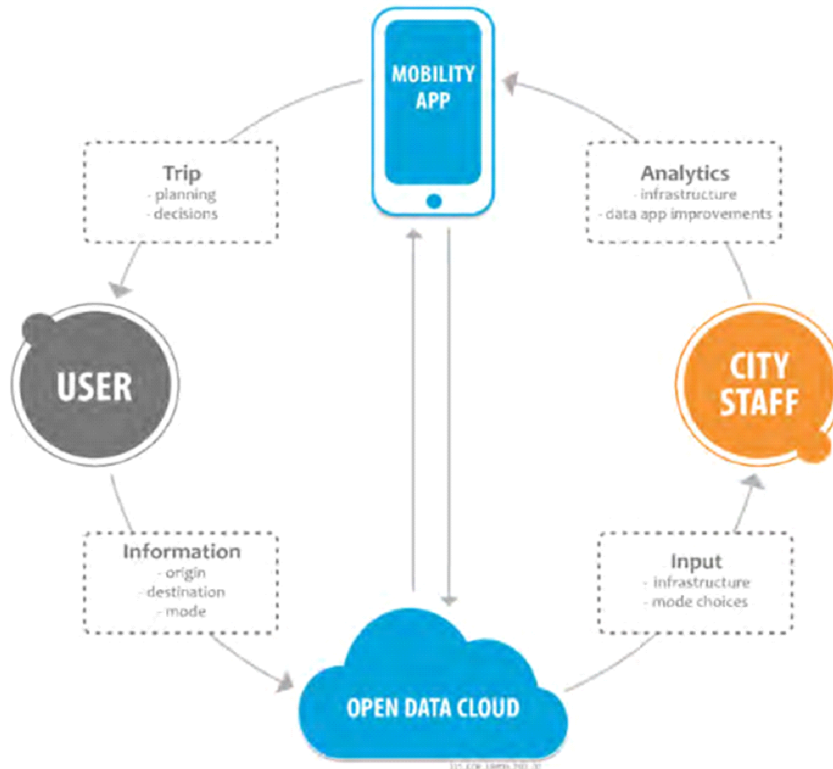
MOBILITY APP

Trip
- planning
- decisions

Analytics
- infrastructure
- data app improvements

USER

CITY STAFF

Information
- origin
- destination
- mode

Input
- infrastructure
- mode choices

OPEN DATA CLOUD

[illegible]